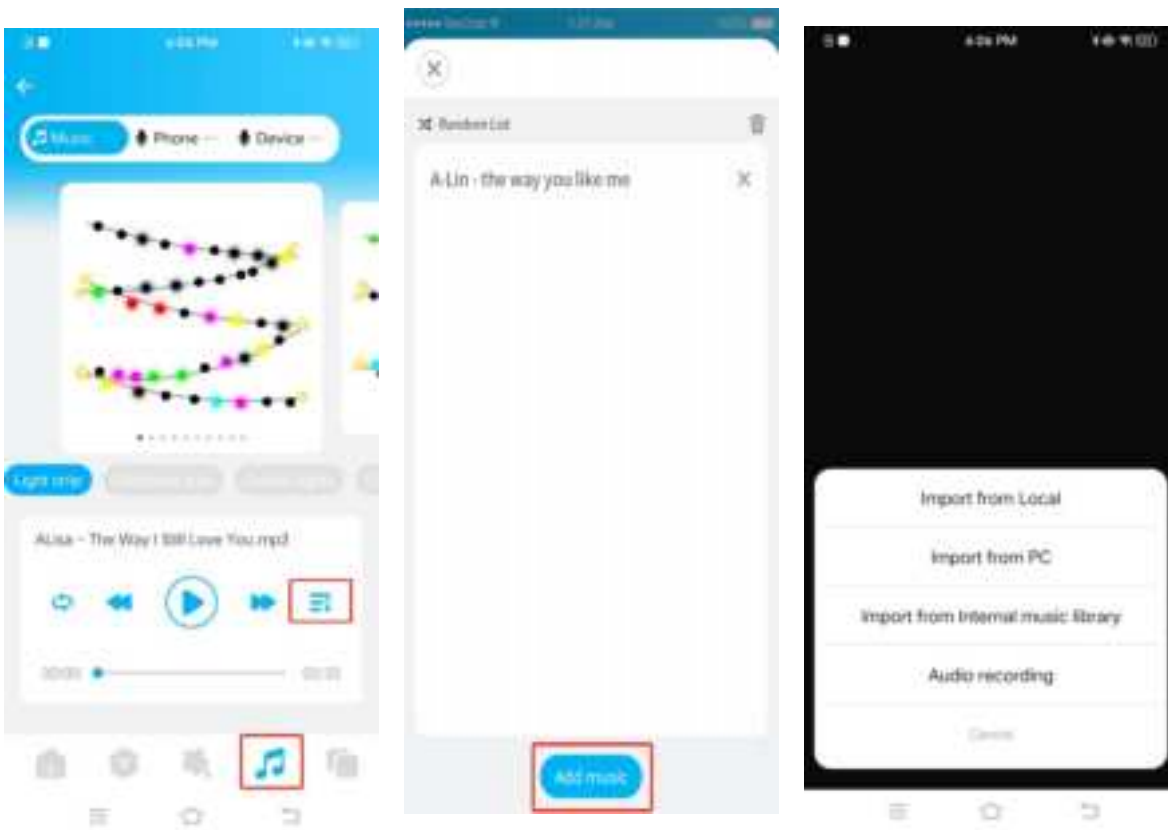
Music

Phone

Device

Light strip

ALisa - The Way I Still Love You.mp3

Random List

A-Lin - the way you like me

Add music

Import from Local

Import from PC

Import from Internal music library

Audio recording

Cancel